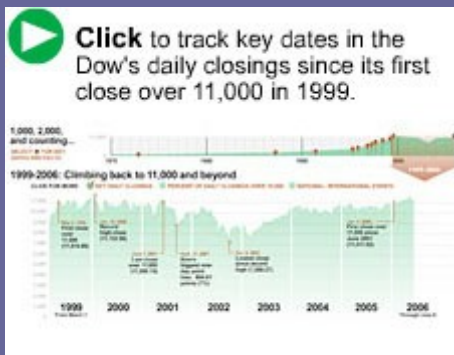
**Click** to track key dates in the Dow's daily closings since its first close over 11,000 in 1999.

1,000, 2,000, and counting...

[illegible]

1999-2006: Climbing back to 11,000 and beyond

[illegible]

1999 2000 2001 2002 2003 2004 2005 2006